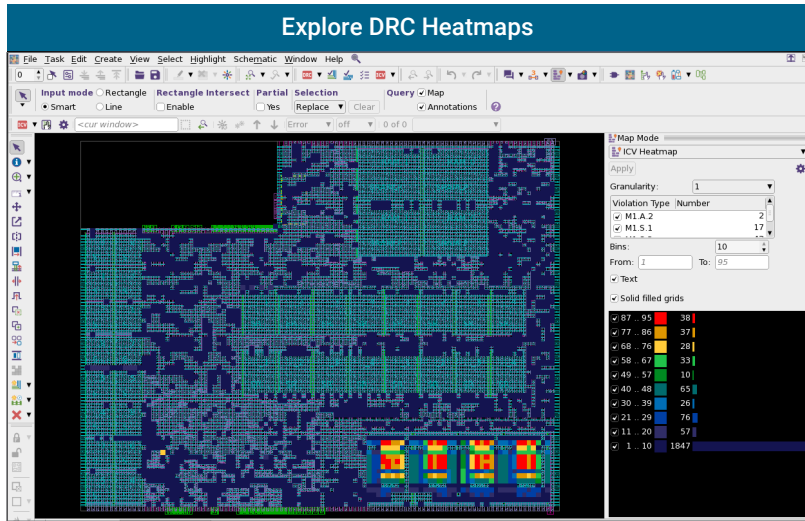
Explore DRC Heatmaps

File Task Edit Create View Select Highlight Schematic Window Help

0

Input mode ○ Rectangle
● Smart ○ Line

Rectangle Intersect
☐ Enable

Partial
☐ Yes

Selection
Replace ▾ Clear

Query ☑ Map
☑ Annotations

<cur window>

Error ▾ off ▾ 0 of 0

Map Mode
ICV Heatmap
Apply
Granularity: 1

| Violation Type | Number |
|---|---|
| ☑ M1.A.2 | 2 |
| ☑ M1.S.1 | 17 |

Bins: 10
From: 1 To: 95
☑ Text
☑ Solid filled grids

☑ 87 .. 95 38
☑ 77 .. 86 37
☑ 68 .. 76 28
☑ 58 .. 67 33
☑ 49 .. 57 10
☑ 40 .. 48 65
☑ 30 .. 39 26
☑ 21 .. 29 76
☑ 11 .. 20 57
☑ 1 .. 10 1847